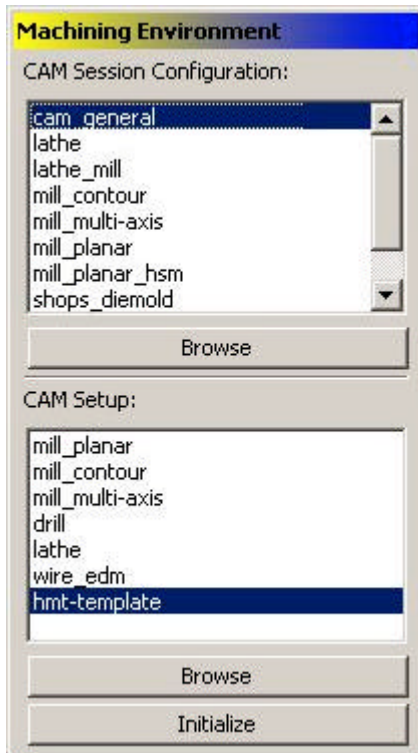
Machining Environment

CAM Session Configuration:

cam_general
lathe
lathe_mill
mill_contour
mill_multi-axis
mill_planar
mill_planar_hsm
shops_diemold

Browse

CAM Setup:

mill_planar
mill_contour
mill_multi-axis
drill
lathe
wire_edm
hmt-template

Browse

Initialize